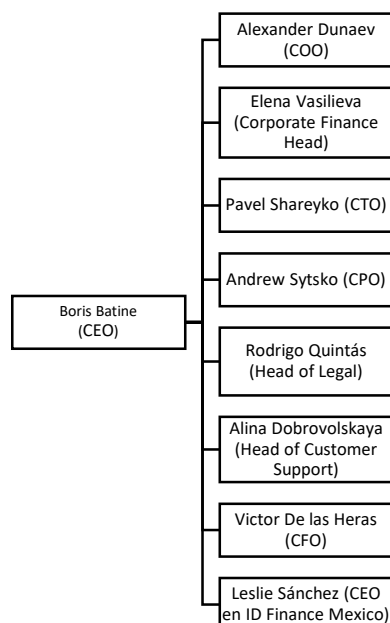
Boris Batine (CEO)

Alexander Dunaev (COO)

Elena Vasilieva (Corporate Finance Head)

Pavel Shareyko (CTO)

Andrew Sytsko (CPO)

Rodrigo Quintás (Head of Legal)

Alina Dobrovolskaya (Head of Customer Support)

Victor De las Heras (CFO)

Leslie Sánchez (CEO en ID Finance Mexico)